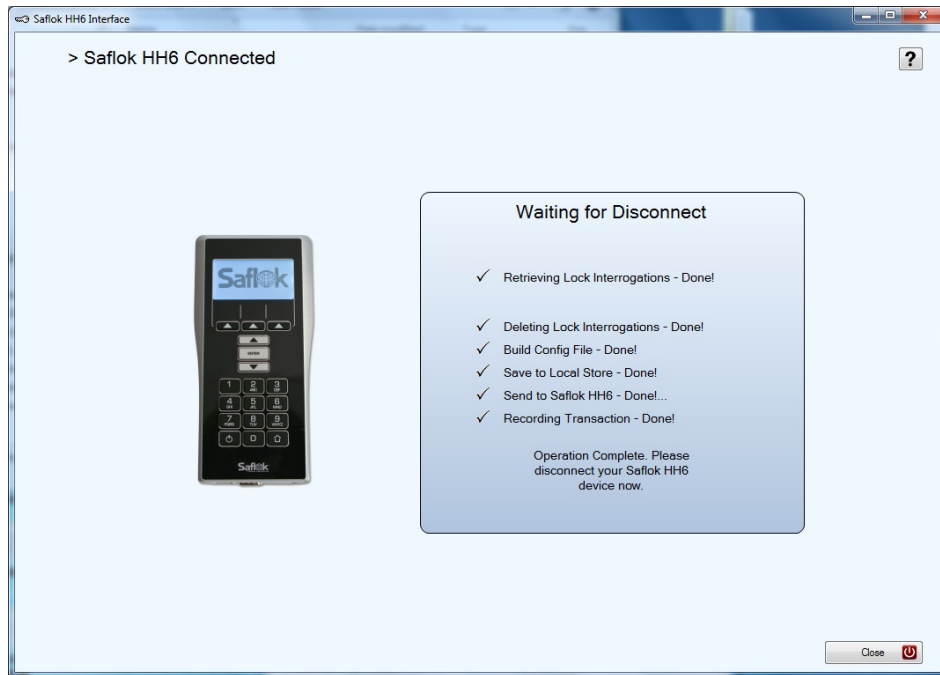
Saflok HH6 Interface

> Saflok HH6 Connected

?

Saflok

ENTER

1 2 3
4 5 6
7 8 9
0

Saflok

Waiting for Disconnect

✓ Retrieving Lock Interrogations - Done!

✓ Deleting Lock Interrogations - Done!
✓ Build Config File - Done!
✓ Save to Local Store - Done!
✓ Send to Saflok HH6 - Done!...
✓ Recording Transaction - Done!

Operation Complete. Please disconnect your Saflok HH6 device now.

Close